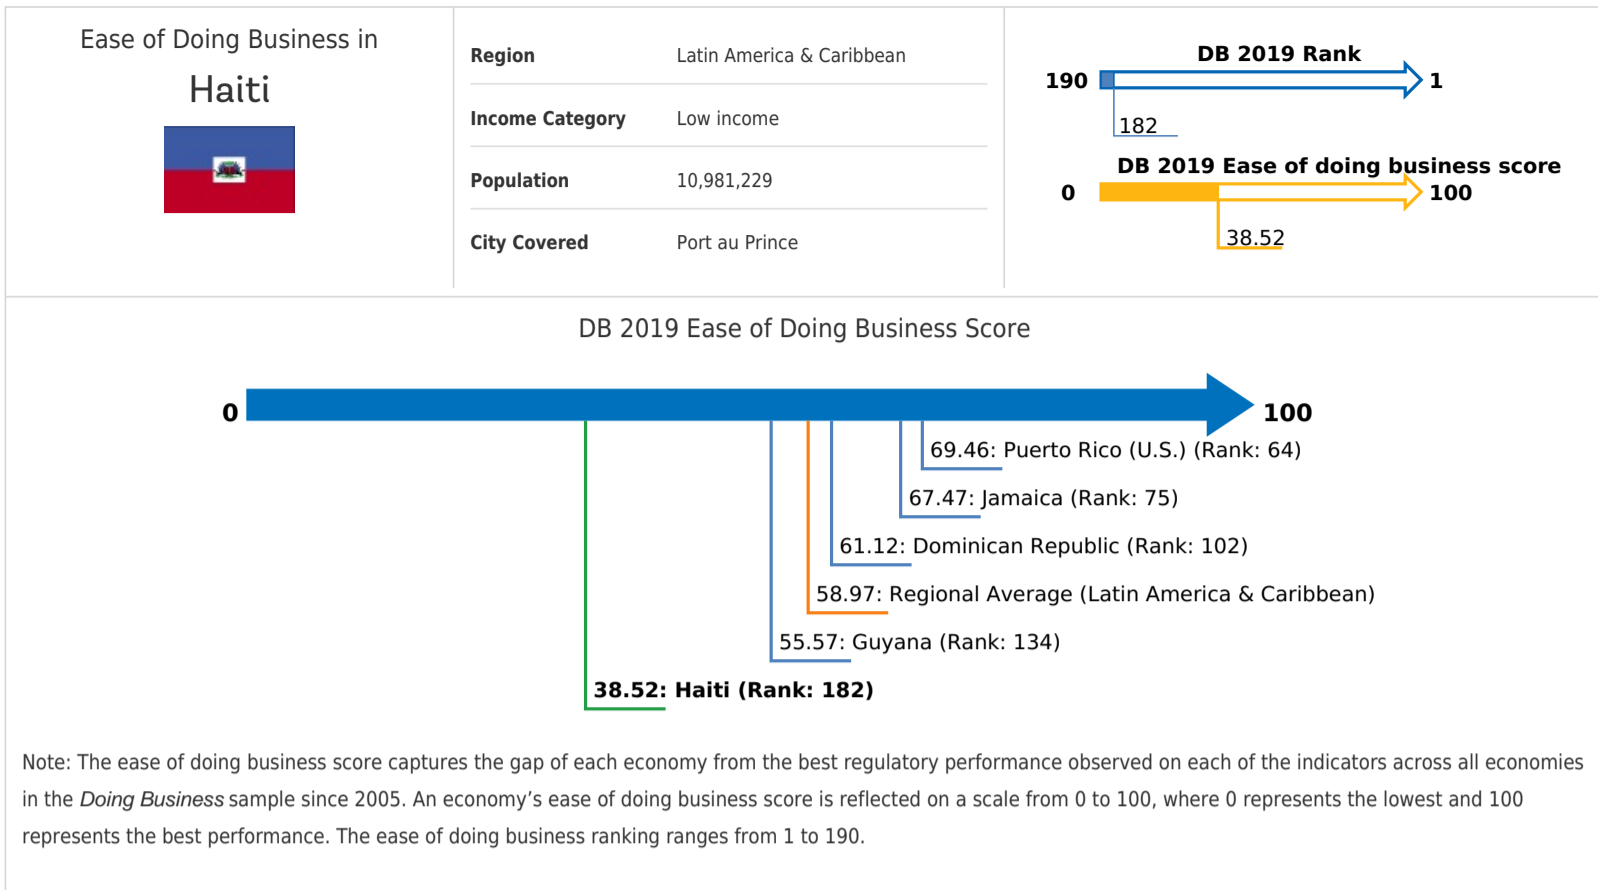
Ease of Doing Business in

Haiti

| Region | Latin America & Caribbean |
|---|---|
| Income Category | Low income |
| Population | 10,981,229 |
| City Covered | Port au Prince |

DB 2019 Rank

190

1

182

DB 2019 Ease of doing business score

0

100

38.52

DB 2019 Ease of Doing Business Score

0

100

69.46: Puerto Rico (U.S.) (Rank: 64)

67.47: Jamaica (Rank: 75)

61.12: Dominican Republic (Rank: 102)

58.97: Regional Average (Latin America & Caribbean)

55.57: Guyana (Rank: 134)

38.52: Haiti (Rank: 182)

Note: The ease of doing business score captures the gap of each economy from the best regulatory performance observed on each of the indicators across all economies in the Doing Business sample since 2005. An economy's ease of doing business score is reflected on a scale from 0 to 100, where 0 represents the lowest and 100 represents the best performance. The ease of doing business ranking ranges from 1 to 190.